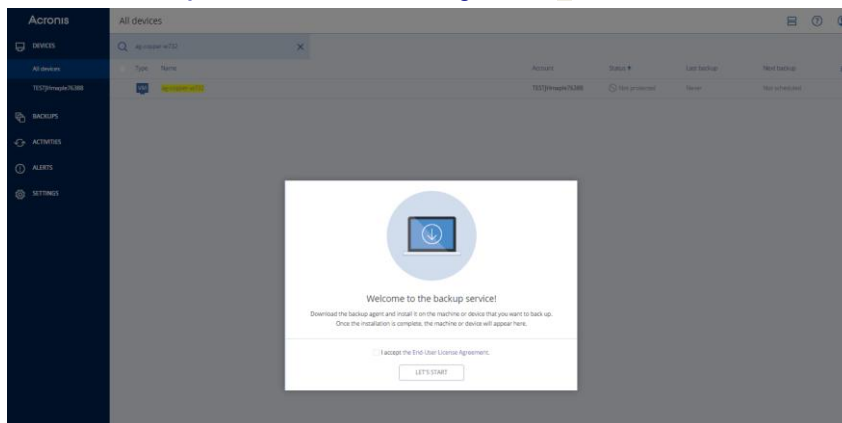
Acronis

All devices

DEVICES

All devices

TEST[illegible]

BACKUPS

ACTIVITIES

ALERTS

SETTINGS

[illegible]

| Type | Name | Account | Status | Last backup | Next backup |
|---|---|---|---|---|---|
| VM | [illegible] | TEST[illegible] | Not protected | Never | Not scheduled |

Welcome to the backup service!

Download the backup agent and install it on the machine or device that you want to back up. Once the installation is complete, the machine or device will appear here.

I accept the End-User License Agreement.

LET'S START